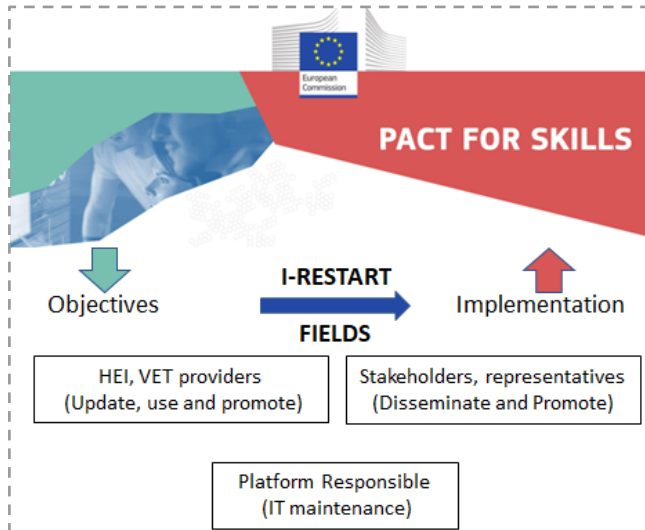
European Commission

PACT FOR SKILLS

Objectives

I-RESTART

FIELDS

Implementation

HEI, VET providers
(Update, use and promote)

Stakeholders, representatives
(Disseminate and Promote)

Platform Responsible
(IT maintenance)